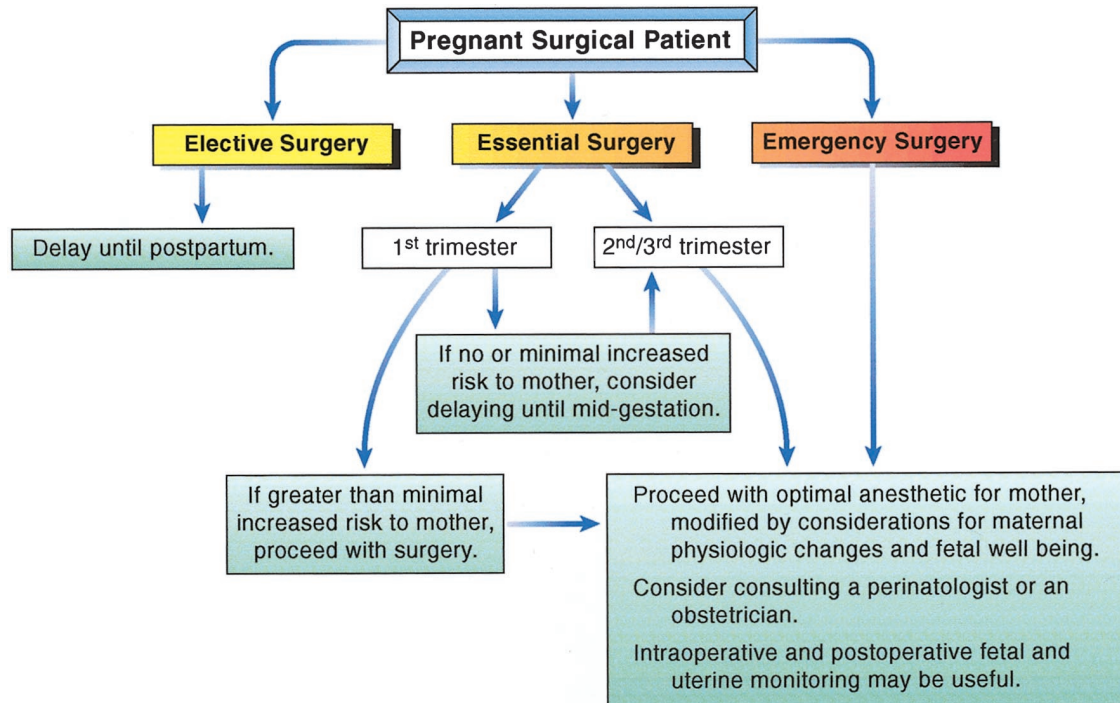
Pregnant Surgical Patient

Elective Surgery

Essential Surgery

Emergency Surgery

Delay until postpartum.

1$^{st}$ trimester

2$^{nd}$/3$^{rd}$ trimester

If no or minimal increased risk to mother, consider delaying until mid-gestation.

If greater than minimal increased risk to mother, proceed with surgery.

Proceed with optimal anesthetic for mother, modified by considerations for maternal physiologic changes and fetal well being.

Consider consulting a perinatologist or an obstetrician.

Intraoperative and postoperative fetal and uterine monitoring may be useful.